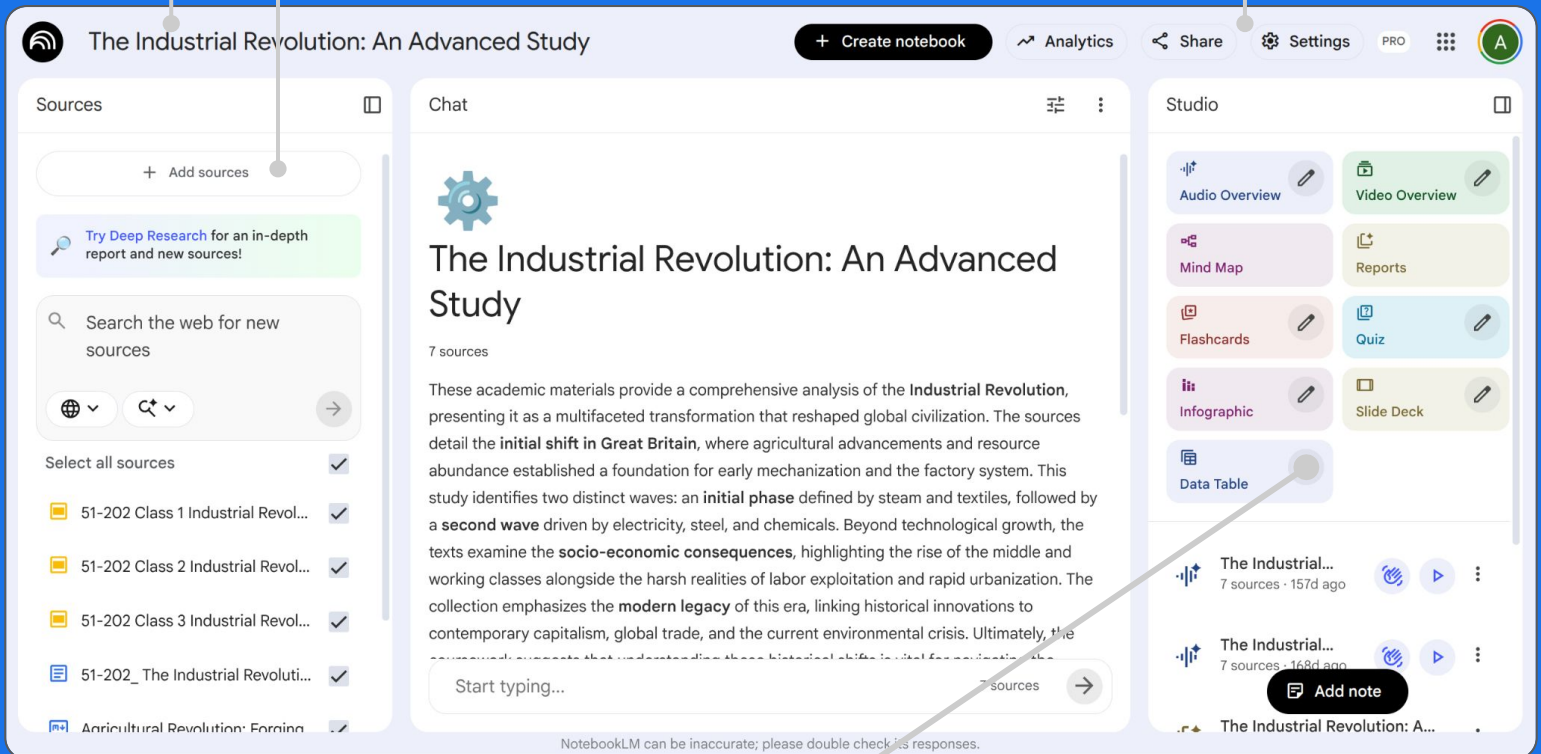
The Industrial Revolution: An Advanced Study

+ Create notebook

Analytics

Share

Settings

PRO

A

Sources

+ Add sources

Try Deep Research for an in-depth report and new sources!

Search the web for new sources

Select all sources

51-202 Class 1 Industrial Revol...

51-202 Class 2 Industrial Revol...

51-202 Class 3 Industrial Revol...

51-202_ The Industrial Revoluti...

Agricultural Revolution: Forging...

Chat

The Industrial Revolution: An Advanced Study

7 sources

These academic materials provide a comprehensive analysis of the **Industrial Revolution**, presenting it as a multifaceted transformation that reshaped global civilization. The sources detail the **initial shift in Great Britain**, where agricultural advancements and resource abundance established a foundation for early mechanization and the factory system. This study identifies two distinct waves: an **initial phase** defined by steam and textiles, followed by a **second wave** driven by electricity, steel, and chemicals. Beyond technological growth, the texts examine the **socio-economic consequences**, highlighting the rise of the middle and working classes alongside the harsh realities of labor exploitation and rapid urbanization. The collection emphasizes the **modern legacy** of this era, linking historical innovations to contemporary capitalism, global trade, and the current environmental crisis. Ultimately, the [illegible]

Start typing...

7 sources

Studio

Audio Overview

Video Overview

Mind Map

Reports

Flashcards

Quiz

Infographic

Slide Deck

Data Table

The Industrial...
7 sources · 157d ago

The Industrial...
7 sources · 168d ago

Add note

The Industrial Revolution: A...

NotebookLM can be inaccurate; please double check its responses.